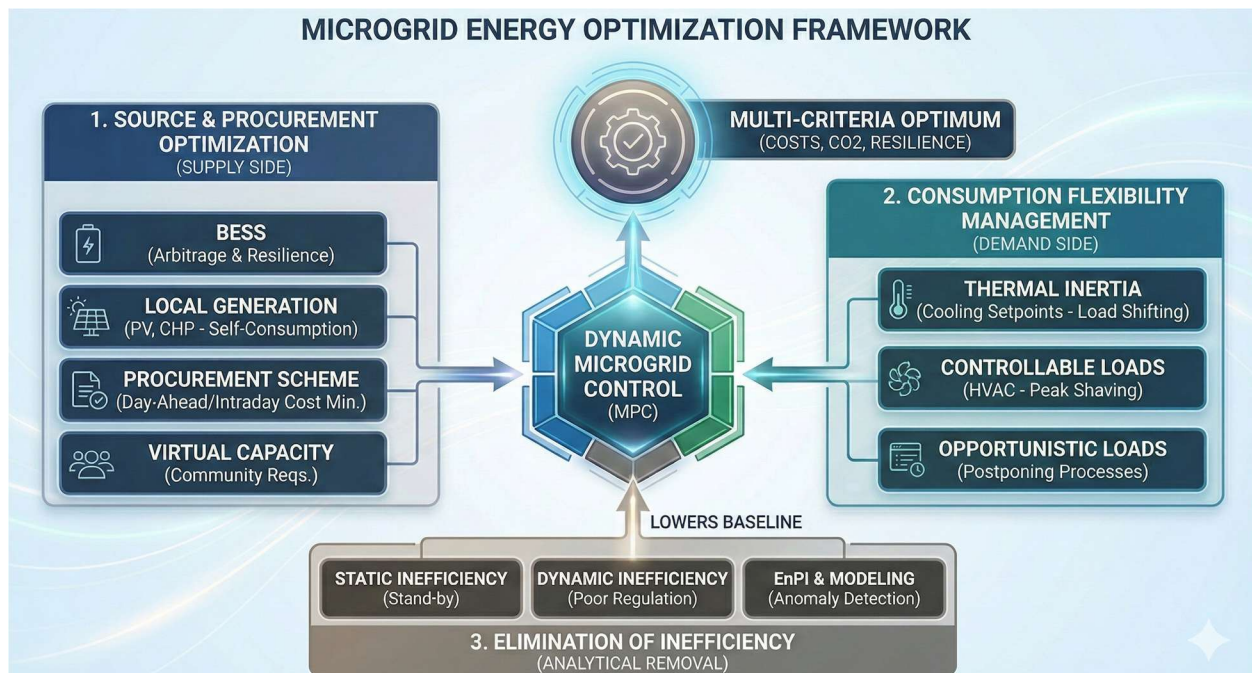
MICROGRID ENERGY OPTIMIZATION FRAMEWORK

1. SOURCE & PROCUREMENT OPTIMIZATION
(SUPPLY SIDE)

BESS
(Arbitrage & Resilience)

LOCAL GENERATION
(PV, CHP - Self-Consumption)

PROCUREMENT SCHEME
(Day-Ahead/Intraday Cost Min.)

VIRTUAL CAPACITY
(Community Reqs.)

MULTI-CRITERIA OPTIMUM
(COSTS, CO2, RESILIENCE)

DYNAMIC MICROGRID CONTROL
(MPC)

2. CONSUMPTION FLEXIBILITY MANAGEMENT
(DEMAND SIDE)

THERMAL INERTIA
(Cooling Setpoints - Load Shifting)

CONTROLLABLE LOADS
(HVAC - Peak Shaving)

OPPORTUNISTIC LOADS
(Postponing Processes)

LOWERS BASELINE

STATIC INEFFICIENCY
(Stand-by)

DYNAMIC INEFFICIENCY
(Poor Regulation)

EnPI & MODELING
(Anomaly Detection)

3. ELIMINATION OF INEFFICIENCY
(ANALYTICAL REMOVAL)